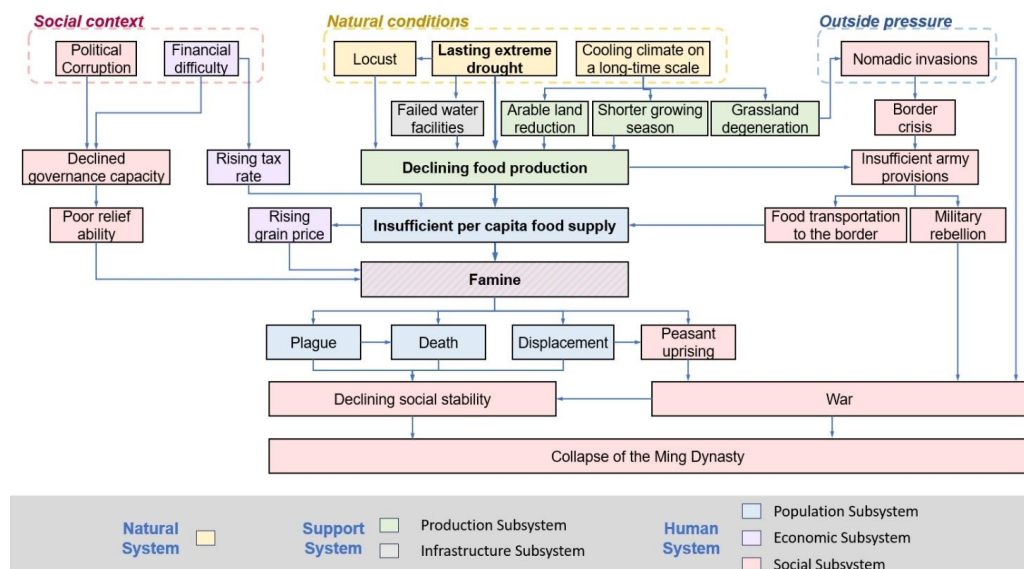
Social context

Political Corruption

Financial difficulty

Natural conditions

Locust

Lasting extreme drought

Cooling climate on a long-time scale

Outside pressure

Nomadic invasions

Failed water facilities

Arable land reduction

Shorter growing season

Grassland degeneration

Border crisis

Declined governance capacity

Rising tax rate

Declining food production

Insufficient army provisions

Poor relief ability

Rising grain price

Insufficient per capita food supply

Food transportation to the border

Military rebellion

Famine

Plague

Death

Displacement

Peasant uprising

Declining social stability

War

Collapse of the Ming Dynasty

Natural System

Support System

Production Subsystem

Infrastructure Subsystem

Human System

Population Subsystem

Economic Subsystem

Social Subsystem